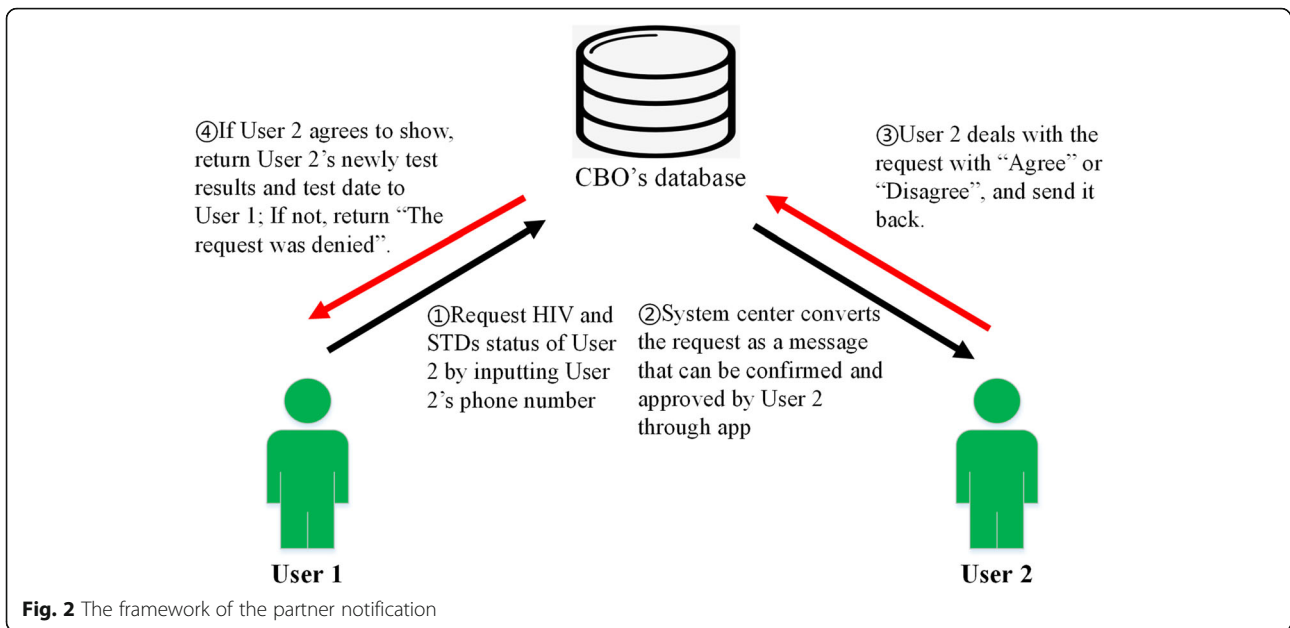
CBO's database

④If User 2 agrees to show, return User 2's newly test results and test date to User 1; If not, return "The request was denied".

③User 2 deals with the request with "Agree" or "Disagree", and send it back.

①Request HIV and STDs status of User 2 by inputting User 2's phone number

②System center converts the request as a message that can be confirmed and approved by User 2 through app

User 1

User 2

**Fig. 2** The framework of the partner notification